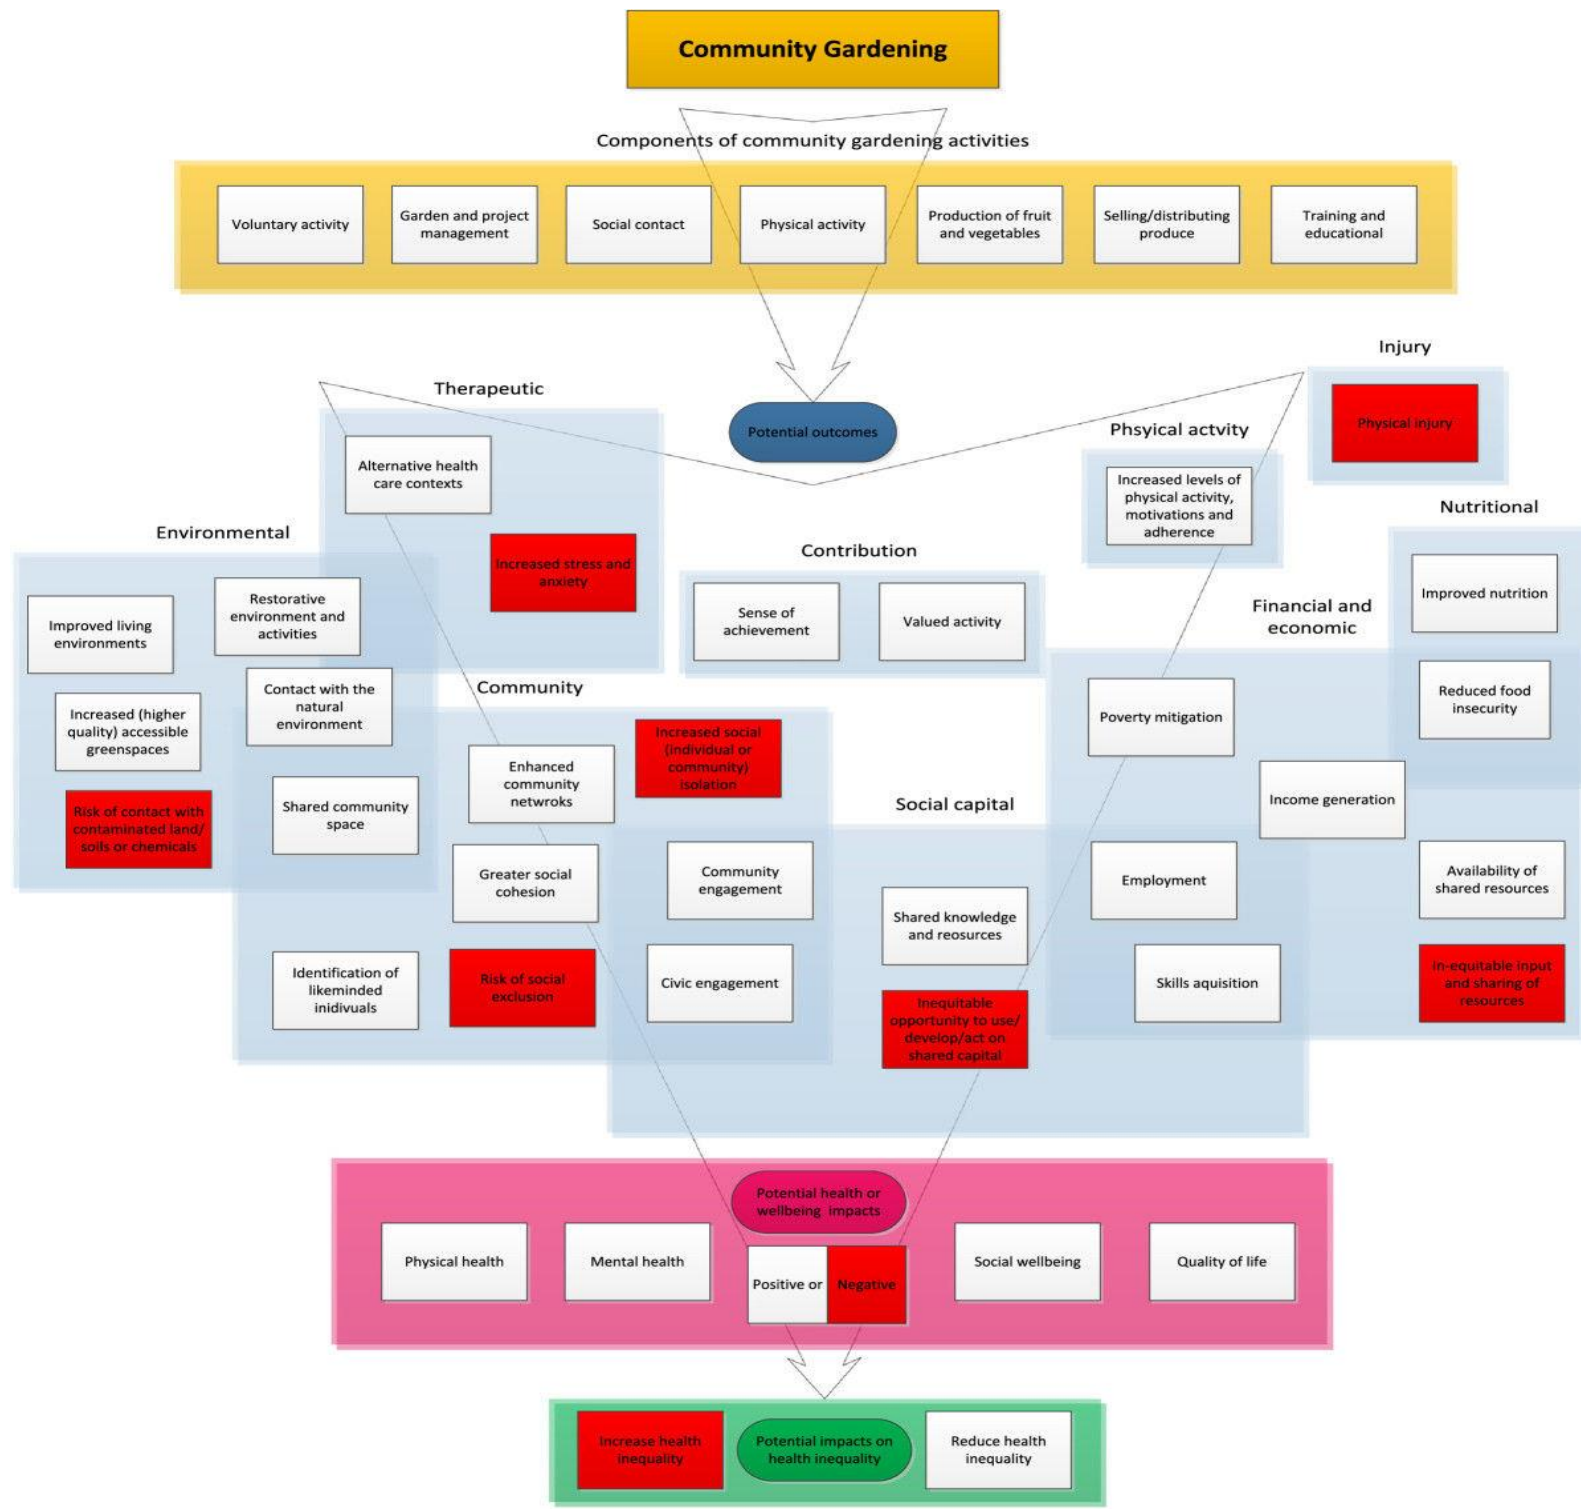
Community Gardening

Components of community gardening activities

Voluntary activity

Garden and project management

Social contact

Physical activity

Production of fruit and vegetables

Selling/distributing produce

Training and educational

Injury

Physical injury

Therapeutic

Potential outcomes

Phsyical actvity

Alternative health care contexts

Increased levels of physical activity, motivations and adherence

Nutritional

Environmental

Increased stress and anxiety

Contribution

Restorative environment and activities

Improved living environments

Sense of achievement

Valued activity

Improved nutrition

Financial and economic

Contact with the natural environment

Community

Increased (higher quality) accessible greenspaces

Poverty mitigation

Reduced food insecurity

Increased social (individual or community) isolation

Enhanced community netwroks

Risk of contact with contaminated land/ soils or chemicals

Shared community space

Income generation

Social capital

Greater social cohesion

Community engagement

Employment

Availability of shared resources

Shared knowledge and resources

Identification of likeminded inidivuals

Risk of social exclusion

Civic engagement

Skills aquisition

In-equitable input and sharing of resources

Inequitable opportunity to use/ develop/act on shared capital

Potential health or wellbeing impacts

Physical health

Mental health

Positive or

Negative

Social wellbeing

Quality of life

Increase health inequality

Potential impacts on health inequality

Reduce health inequality